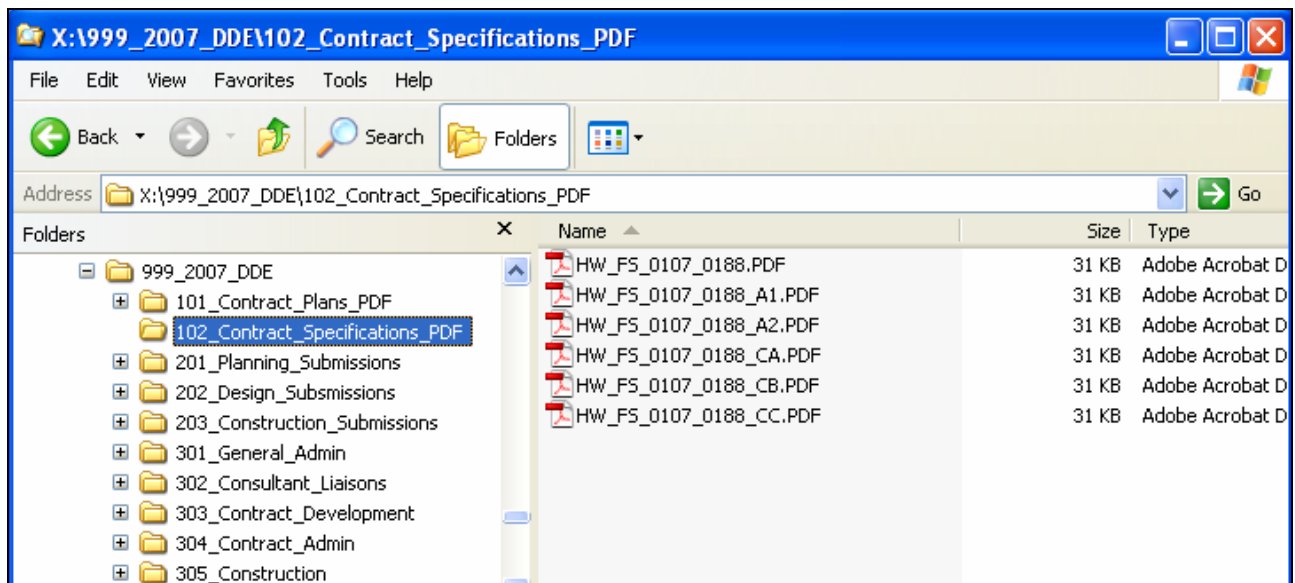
X:\999_2007_DDE\102_Contract_Specifications_PDF

File Edit View Favorites Tools Help

Back Search Folders

Address X:\999_2007_DDE\102_Contract_Specifications_PDF Go

Folders ×

999_2007_DDE
101_Contract_Plans_PDF
102_Contract_Specifications_PDF
201_Planning_Submissions
202_Design_Subsmissions
203_Construction_Submissions
301_General_Admin
302_Consultant_Liaisons
303_Contract_Development
304_Contract_Admin
305_Construction

| Name | Size | Type |
|---|---|---|
| HW_FS_0107_0188.PDF | 31 KB | Adobe Acrobat D |
| HW_FS_0107_0188_A1.PDF | 31 KB | Adobe Acrobat D |
| HW_FS_0107_0188_A2.PDF | 31 KB | Adobe Acrobat D |
| HW_FS_0107_0188_CA.PDF | 31 KB | Adobe Acrobat D |
| HW_FS_0107_0188_CB.PDF | 31 KB | Adobe Acrobat D |
| HW_FS_0107_0188_CC.PDF | 31 KB | Adobe Acrobat D |